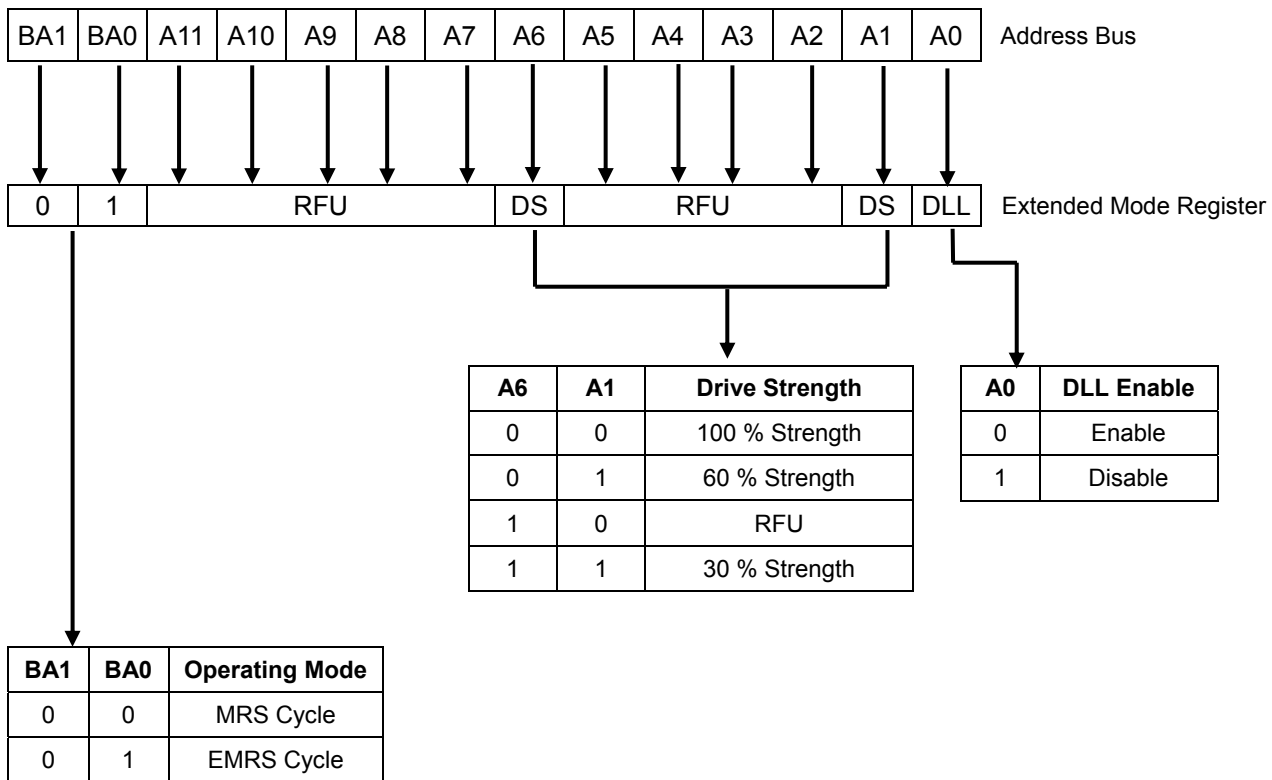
| BA1 | BA0 | A11 | A10 | A9 | A8 | A7 | A6 | A5 | A4 | A3 | A2 | A1 | A0 |
|---|---|---|---|---|---|---|---|---|---|---|---|---|---|

Address Bus

| 0 | 1 | RFU | DS | RFU | DS | DLL |
|---|---|---|---|---|---|---|

Extended Mode Register

| A6 | A1 | Drive Strength |
|---|---|---|
| 0 | 0 | 100 % Strength |
| 0 | 1 | 60 % Strength |
| 1 | 0 | RFU |
| 1 | 1 | 30 % Strength |

| A0 | DLL Enable |
|---|---|
| 0 | Enable |
| 1 | Disable |

| BA1 | BA0 | Operating Mode |
|---|---|---|
| 0 | 0 | MRS Cycle |
| 0 | 1 | EMRS Cycle |